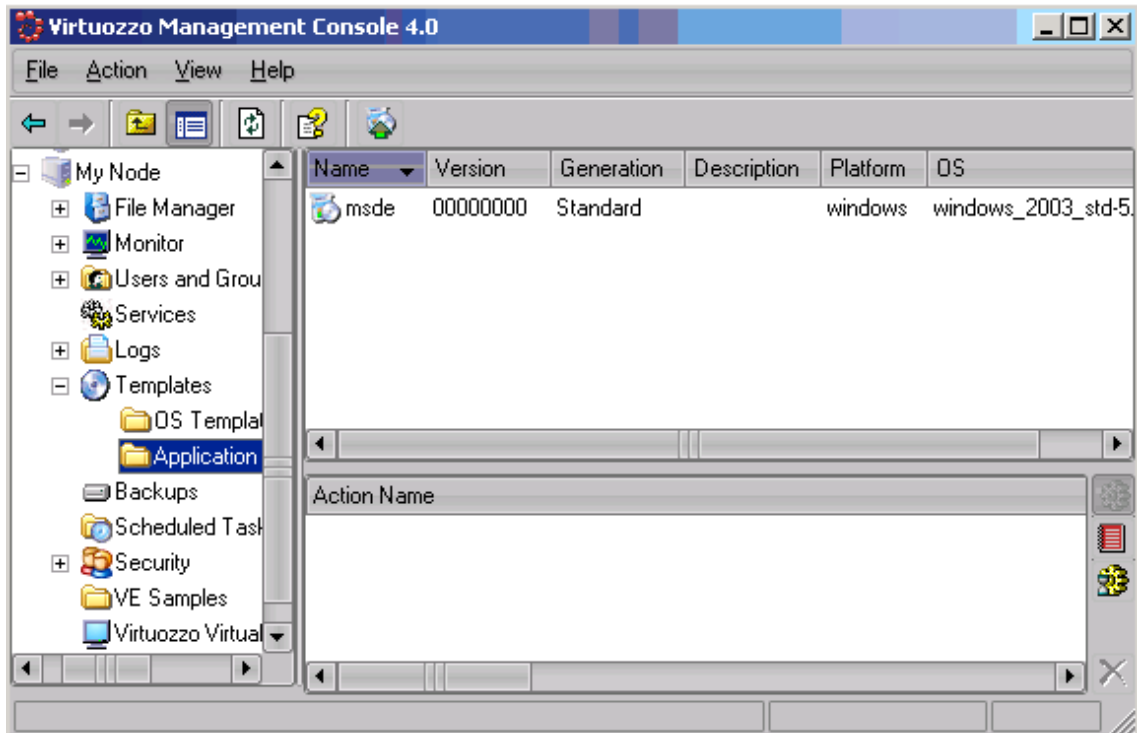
Virtuozzo Management Console 4.0

File Action View Help

My Node
File Manager
Monitor
Users and Grou
Services
Logs
Templates
OS Templat
Application
Backups
Scheduled Task
Security
VE Samples
Virtuozzo Virtual

| Name | Version | Generation | Description | Platform | OS |
|---|---|---|---|---|---|
| msde | 00000000 | Standard | | windows | windows_2003_std-5. |

Action Name